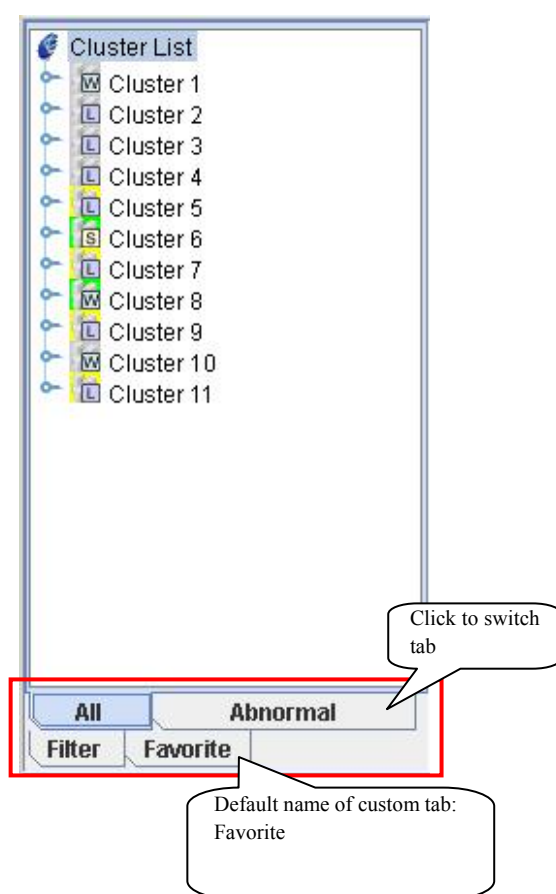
Cluster List
W Cluster 1
L Cluster 2
L Cluster 3
L Cluster 4
L Cluster 5
S Cluster 6
L Cluster 7
W Cluster 8
L Cluster 9
W Cluster 10
L Cluster 11

Click to switch tab

All
Abnormal
Filter
Favorite

Default name of custom tab: Favorite